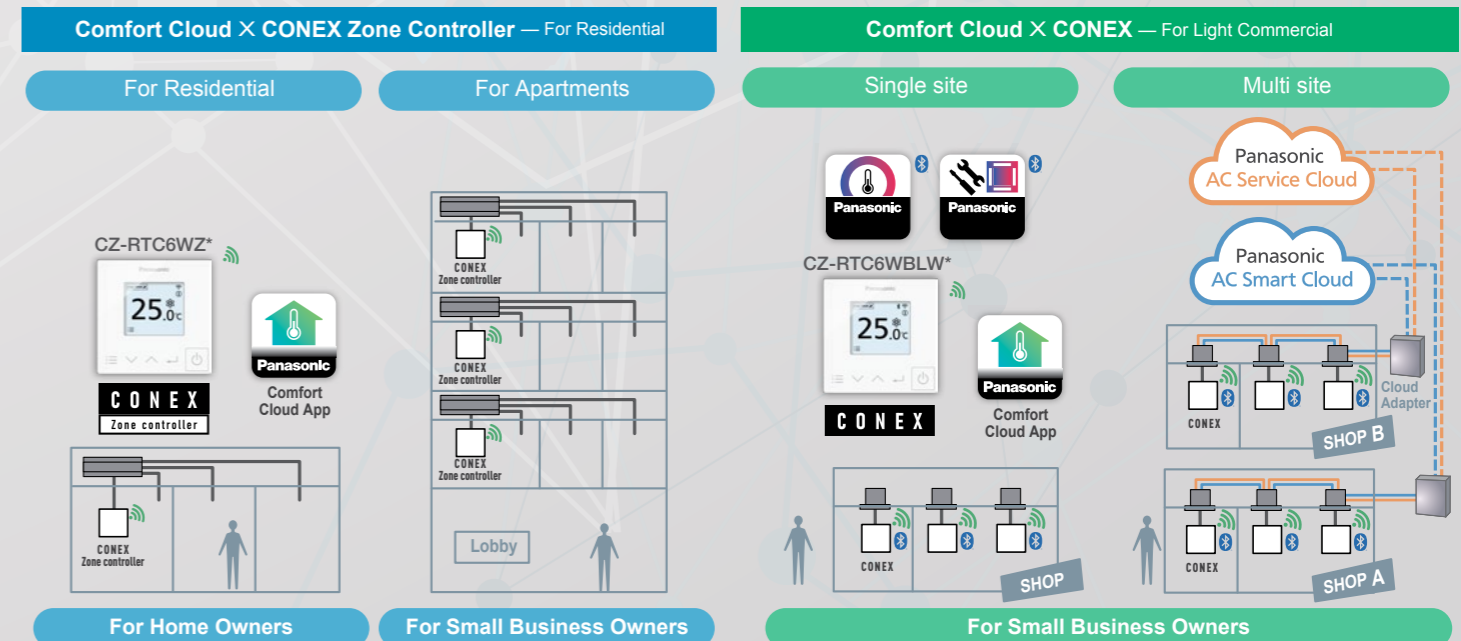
Comfort Cloud × CONEX Zone Controller — For Residential

For Residential

CZ-RTC6WZ*

Panasonic

25.0°C

CONEX
Zone controller

Panasonic
Comfort Cloud App

CONEX
Zone controller

For Home Owners

For Apartments

CONEX
Zone controller

CONEX
Zone controller

CONEX
Zone controller

Lobby

For Small Business Owners

Comfort Cloud × CONEX — For Light Commercial

Single site

Panasonic

Panasonic

CZ-RTC6WBLW*

Panasonic

25.0°C

CONEX

Panasonic
Comfort Cloud App

CONEX

SHOP

Multi site

Panasonic
AC Service Cloud

Panasonic
AC Smart Cloud

Cloud Adapter

CONEX

SHOP B

CONEX

SHOP A

For Small Business Owners